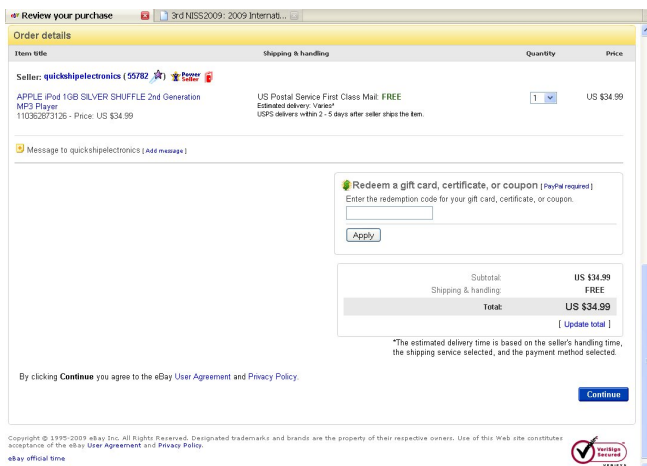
Review your purchase | 3rd NISS2009: 2009 Internati...

Order details

| Item title | Shipping & handling | Quantity | Price |
|---|---|---|---|
| Seller: quickshipelectronics ( 55782 ) Power Seller | | | |
| APPLE iPod 1GB SILVER SHUFFLE 2nd Generation MP3 Player 110362873126 - Price: US $34.99 | US Postal Service First Class Mail: FREE Estimated delivery: Varies* USPS delivers within 2 - 5 days after seller ships the item. | 1 | US $34.99 |

Message to quickshipelectronics [ Add message ]

Redeem a gift card, certificate, or coupon [ PayPal required ]
Enter the redemption code for your gift card, certificate, or coupon.

Apply

| | |
|---|---|
| Subtotal: | US $34.99 |
| Shipping & handling: | FREE |
| Total: | US $34.99 |

[ Update total ]

*The estimated delivery time is based on the seller's handling time, the shipping service selected, and the payment method selected.

By clicking Continue you agree to the eBay User Agreement and Privacy Policy.

Continue

Copyright © 1995-2009 eBay Inc. All Rights Reserved. Designated trademarks and brands are the property of their respective owners. Use of this Web site constitutes acceptance of the eBay User Agreement and Privacy Policy.

eBay official time

VeriSign Secured